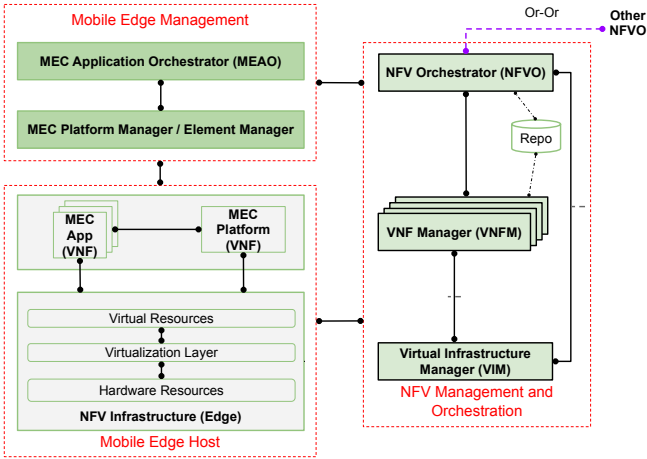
Mobile Edge Management

MEC Application Orchestrator (MEAO)

MEC Platform Manager / Element Manager

Or-Or

Other NFVO

NFV Orchestrator (NFVO)

Repo

VNF Manager (VNFM)

Virtual Infrastructure Manager (VIM)

NFV Management and Orchestration

MEC App (VNF)

MEC Platform (VNF)

Virtual Resources

Virtualization Layer

Hardware Resources

NFV Infrastructure (Edge)

Mobile Edge Host